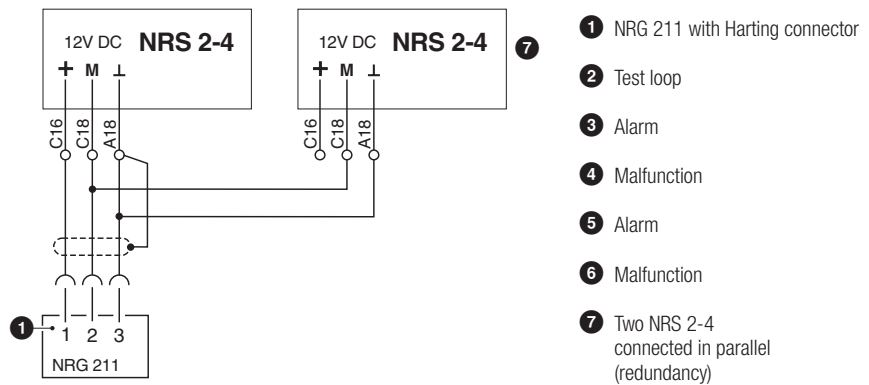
12V DC **NRS 2-4**
+ M ⊥

12V DC **NRS 2-4**
+ M ⊥

7

C16 C18 A18

C16 C18 A18

1

1 2 3

NRG 211

1 NRG 211 with Harting connector

2 Test loop

3 Alarm

4 Malfunction

5 Alarm

6 Malfunction

7 Two NRS 2-4 connected in parallel (redundancy)